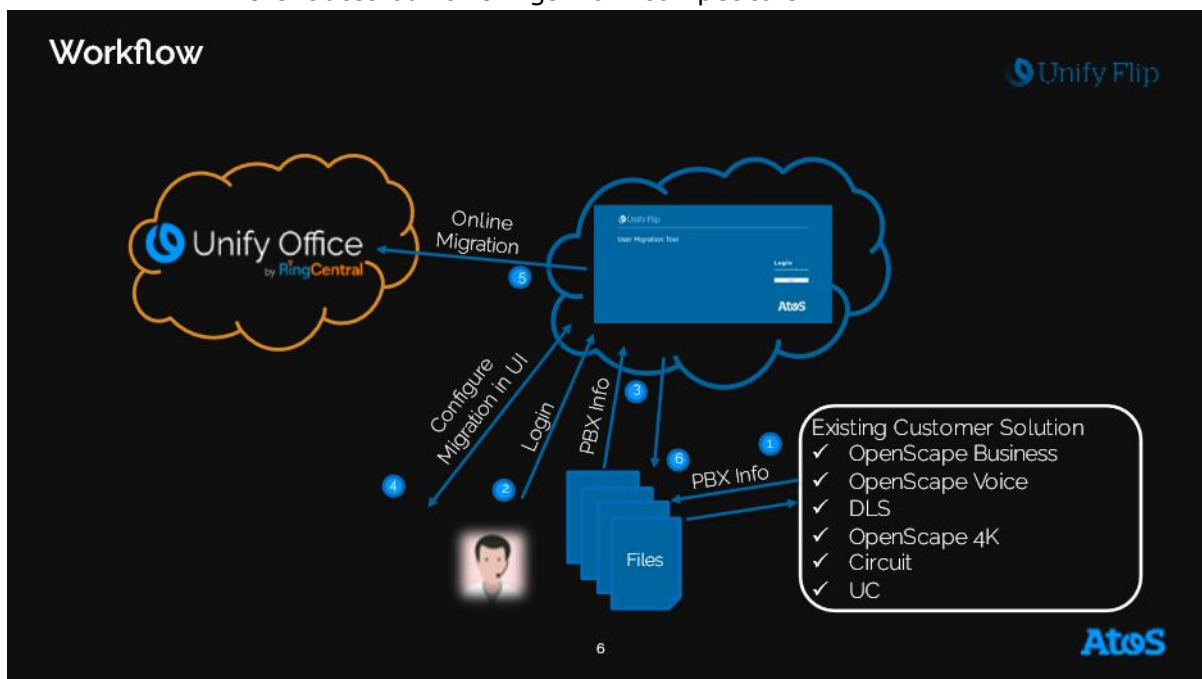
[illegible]

Workflow

Unify Flip

Unify Office
by RingCentral

Online Migration

5

Unify Flip
User Migration Tool
Login
Atos

Configure Migration in UI

4

Login

2

PBX Info

3

6

PBX Info

1

Files

Existing Customer Solution
✓ OpenScape Business
✓ OpenScape Voice
✓ DLS
✓ OpenScape 4K
✓ Circuit
✓ UC

6

Atos